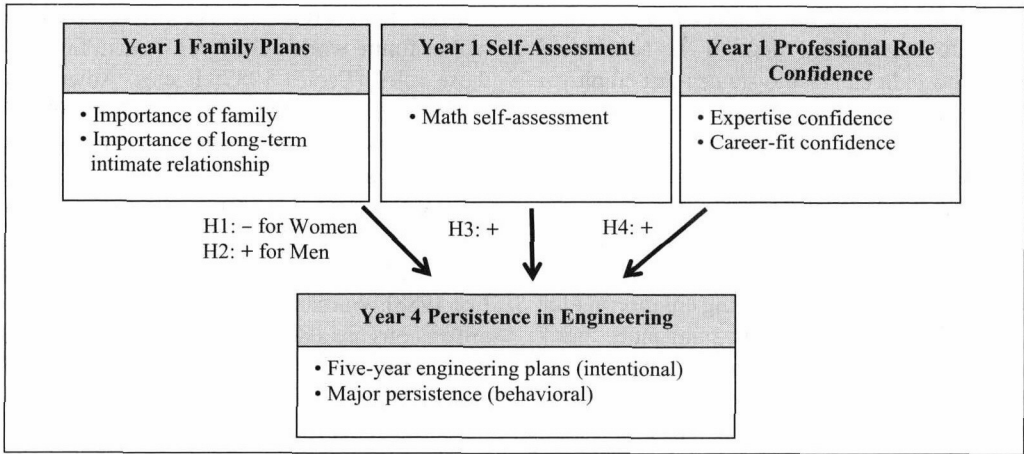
**Year 1 Family Plans**

- Importance of family
- Importance of long-term intimate relationship

**Year 1 Self-Assessment**

- Math self-assessment

**Year 1 Professional Role Confidence**

- Expertise confidence
- Career-fit confidence

H1: – for Women
H2: + for Men

H3: +

H4: +

**Year 4 Persistence in Engineering**

- Five-year engineering plans (intentional)
- Major persistence (behavioral)